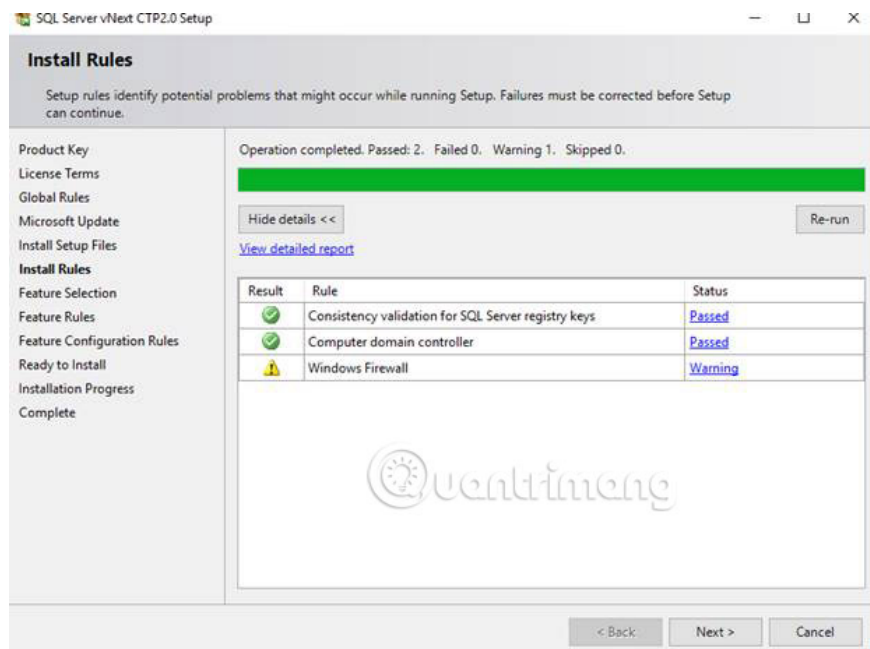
SQL Server vNext CTP2.0 Setup

Install Rules

Setup rules identify potential problems that might occur while running Setup. Failures must be corrected before Setup can continue.

Product Key
License Terms
Global Rules
Microsoft Update
Install Setup Files
Install Rules
Feature Selection
Feature Rules
Feature Configuration Rules
Ready to Install
Installation Progress
Complete

Operation completed. Passed: 2. Failed 0. Warning 1. Skipped 0.

Hide details <<

Re-run

View detailed report

| Result | Rule | Status |
|---|---|---|
| | Consistency validation for SQL Server registry keys | Passed |
| | Computer domain controller | Passed |
| | Windows Firewall | Warning |

Quantrimang

< Back

Next >

Cancel